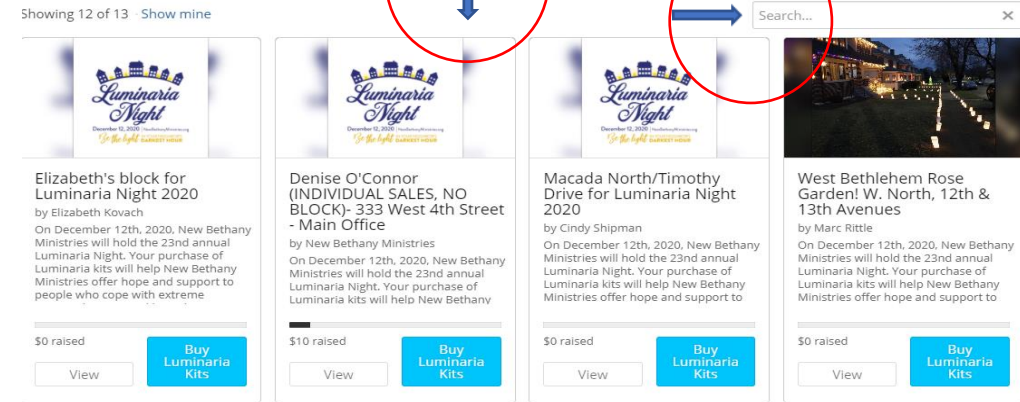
Showing 12 of 13 · Show mine

Search...

Luminaria Night
December 12, 2020 | NewBethanyMinistries.org
Be the light DARKEST HOUR

Elizabeth's block for Luminaria Night 2020
by Elizabeth Kovach
On December 12th, 2020, New Bethany Ministries will hold the 23rd annual Luminaria Night. Your purchase of Luminaria kits will help New Bethany Ministries offer hope and support to people who cope with extreme
$0 raised
Buy Luminaria Kits
View

Luminaria Night
December 12, 2020 | NewBethanyMinistries.org
Be the light DARKEST HOUR

Denise O'Connor (INDIVIDUAL SALES, NO BLOCK)- 333 West 4th Street - Main Office
by New Bethany Ministries
On December 12th, 2020, New Bethany Ministries will hold the 23rd annual Luminaria Night. Your purchase of Luminaria kits will help New Bethany
$10 raised
Buy Luminaria Kits
View

Luminaria Night
December 12, 2020 | NewBethanyMinistries.org
Be the light DARKEST HOUR

Macada North/Timothy Drive for Luminaria Night 2020
by Cindy Shipman
On December 12th, 2020, New Bethany Ministries will hold the 23rd annual Luminaria Night. Your purchase of Luminaria kits will help New Bethany Ministries offer hope and support to
$0 raised
Buy Luminaria Kits
View

West Bethlehem Rose Garden! W. North, 12th & 13th Avenues
by Marc Rittle
On December 12th, 2020, New Bethany Ministries will hold the 23rd annual Luminaria Night. Your purchase of Luminaria kits will help New Bethany Ministries offer hope and support to
$0 raised
Buy Luminaria Kits
View